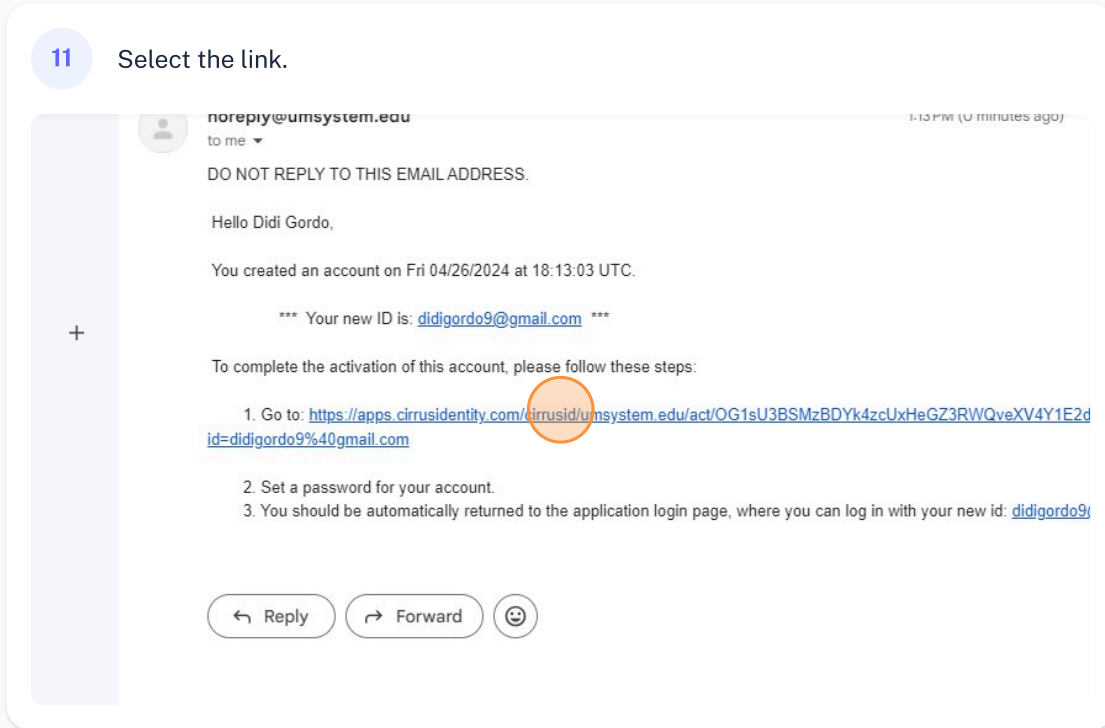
11 Select the link.

noreply@umsystem.edu

1:13 PM (0 minutes ago)

to me

DO NOT REPLY TO THIS EMAIL ADDRESS.

Hello Didi Gordo,

You created an account on Fri 04/26/2024 at 18:13:03 UTC.

*** Your new ID is: didigordo9@gmail.com ***

To complete the activation of this account, please follow these steps:

1. Go to: https://apps.cirrusidentity.com/cirrusid/umsystem.edu/act/OG1sU3BSMzBDYk4zcUxHeGZ3RWQveXV4Y1E2d id=didigordo9%40gmail.com

2. Set a password for your account.
3. You should be automatically returned to the application login page, where you can log in with your new id: didigordo9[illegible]

+

Reply Forward